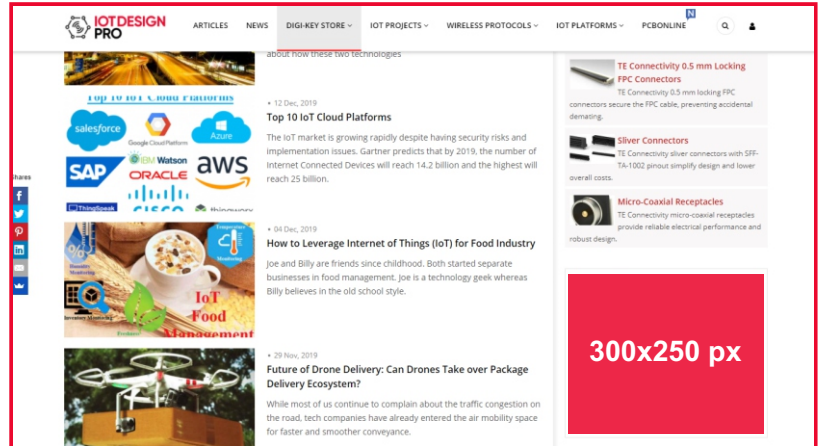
IOT DESIGN PRO

ARTICLES NEWS DIGI-KEY STORE IOT PROJECTS WIRELESS PROTOCOLS IOT PLATFORMS PCBONLINE

about how these two technologies

Top 10 IoT Cloud Platforms
salesforce Google Cloud Platform Azure SAP IBM Watson ORACLE aws ThingSpeak CISCO thingworx

• 12 Dec, 2019
Top 10 IoT Cloud Platforms
The IoT market is growing rapidly despite having security risks and implementation issues. Gartner predicts that by 2019, the number of Internet Connected Devices will reach 14.2 billion and the highest will reach 25 billion.

hares

Temperature Monitoring
Humidity Monitoring
Inventory Monitoring
IoT Food Management

• 04 Dec, 2019
How to Leverage Internet of Things (IoT) for Food Industry
Joe and Billy are friends since childhood. Both started separate businesses in food management. Joe is a technology geek whereas Billy believes in the old school style.

• 29 Nov, 2019
Future of Drone Delivery: Can Drones Take over Package Delivery Ecosystem?
While most of us continue to complain about the traffic congestion on the road, tech companies have already entered the air mobility space for faster and smoother conveyance.

TE Connectivity 0.5 mm Locking FPC Connectors
TE Connectivity 0.5 mm locking FPC connectors secure the FPC cable, preventing accidental demating.

Sliver Connectors
TE Connectivity sliver connectors with SFF-TA-1002 pinout simplify design and lower overall costs.

Micro-Coaxial Receptacles
TE Connectivity micro-coaxial receptacles provide reliable electrical performance and robust design.

300x250 px